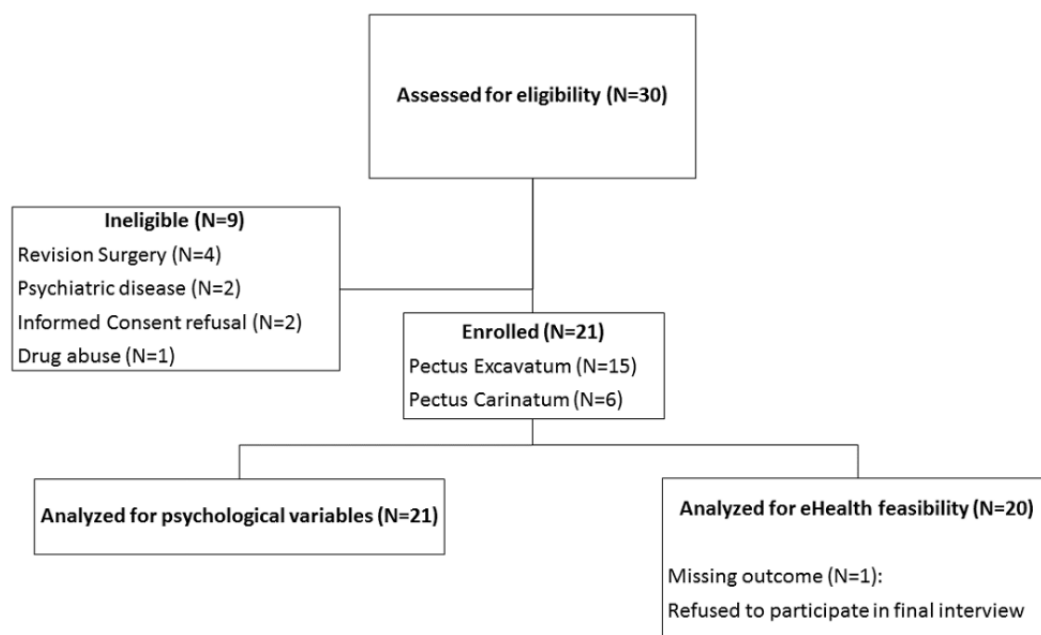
Assessed for eligibility (N=30)

Ineligible (N=9)
Revision Surgery (N=4)
Psychiatric disease (N=2)
Informed Consent refusal (N=2)
Drug abuse (N=1)

Enrolled (N=21)
Pectus Excavatum (N=15)
Pectus Carinatum (N=6)

Analyzed for psychological variables (N=21)

Analyzed for eHealth feasibility (N=20)

Missing outcome (N=1):
Refused to participate in final interview